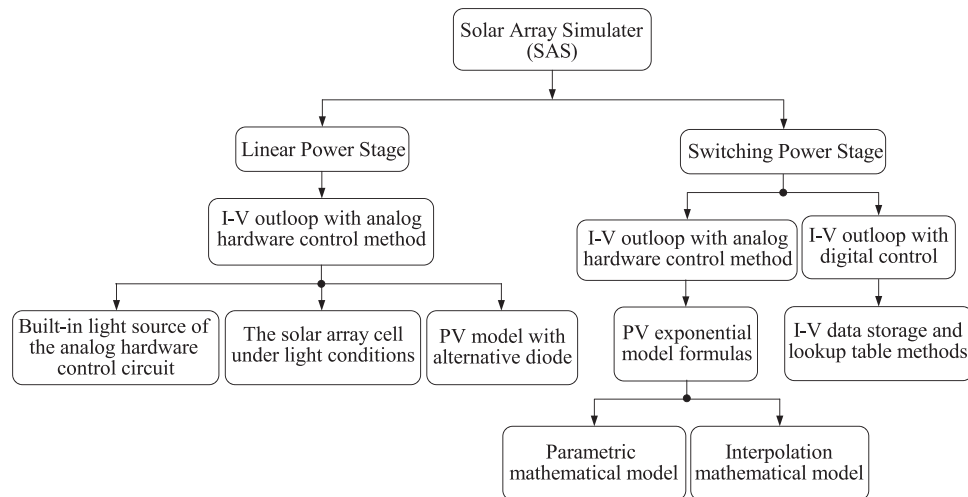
Solar Array Simulater (SAS)

Linear Power Stage

Switching Power Stage

I-V outloop with analog hardware control method

I-V outloop with analog hardware control method

I-V outloop with digital control

Built-in light source of the analog hardware control circuit

The solar array cell under light conditions

PV model with alternative diode

PV exponential model formulas

I-V data storage and lookup table methods

Parametric mathematical model

Interpolation mathematical model